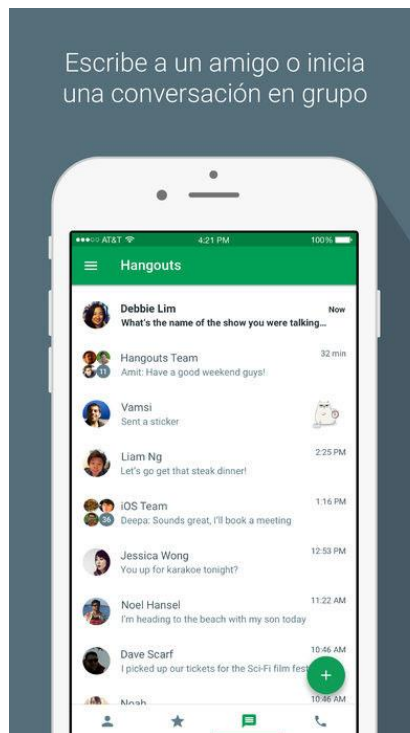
Escribe a un amigo o inicia una conversación en grupo

AT&T 4:21 PM 100%

Hangouts

Debbie Lim
Now
What's the name of the show you were talking...

Hangouts Team
32 min
Amit: Have a good weekend guys!
11

Vamsi
Sent a sticker

Liam Ng
2:25 PM
Let's go get that steak dinner!

iOS Team
1:16 PM
Deepa: Sounds great, I'll book a meeting
36

Jessica Wong
12:53 PM
You up for karakoe tonight?

Noel Hansel
11:22 AM
I'm heading to the beach with my son today

Dave Scarf
10:46 AM
I picked up our tickets for the Sci-Fi film fest

Noah
10:46 AM

+